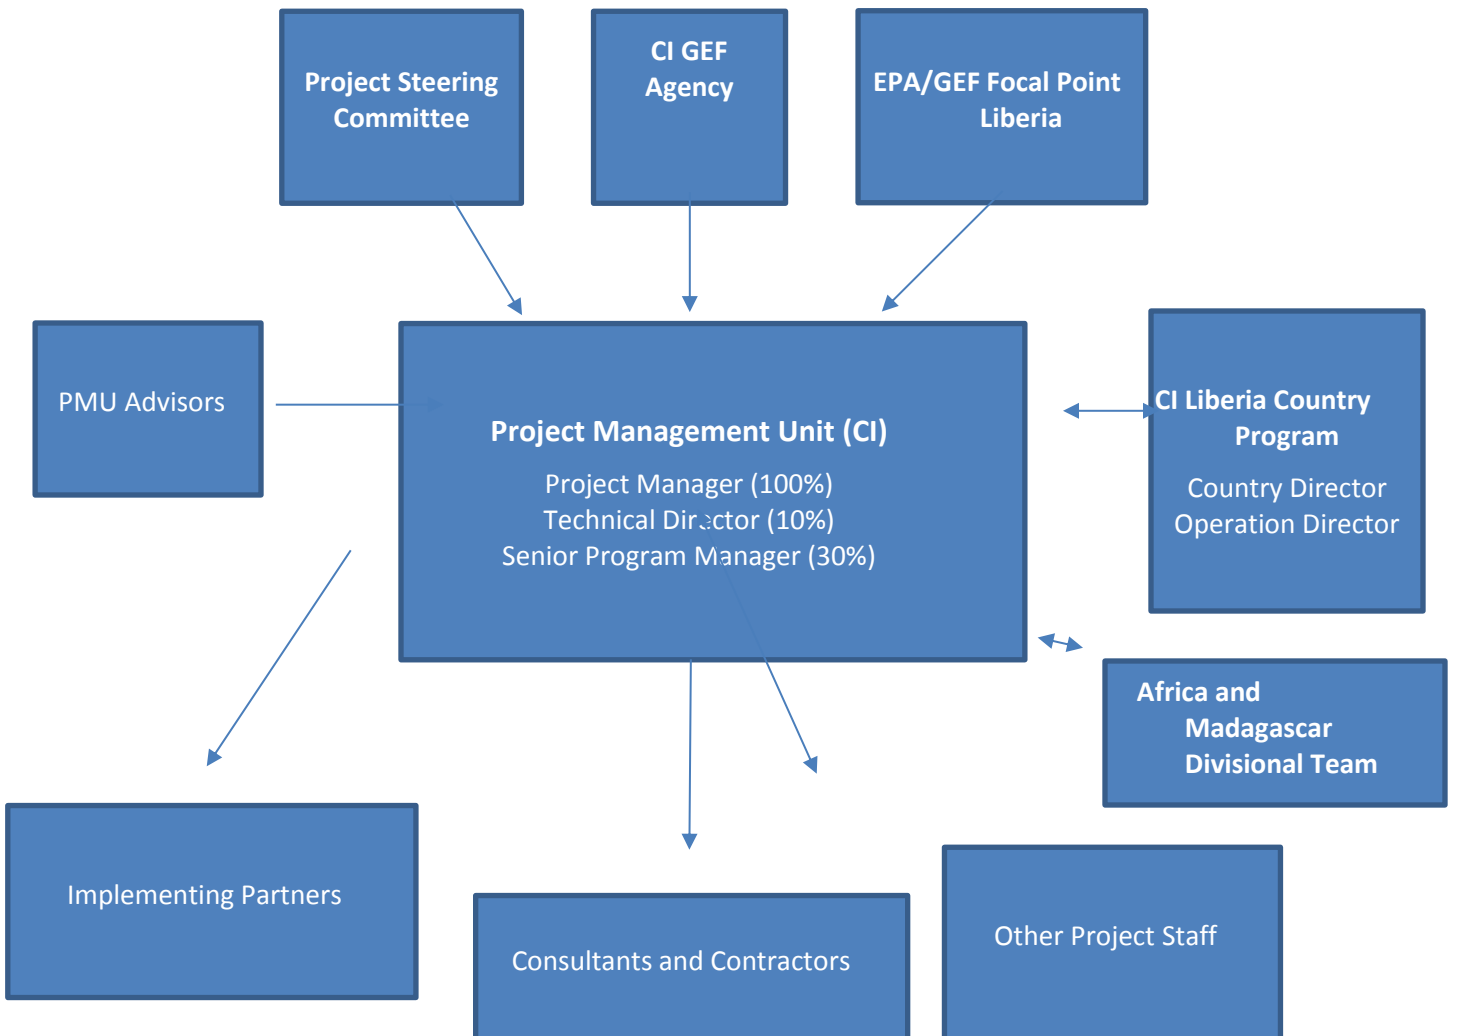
Project Steering Committee

CI GEF Agency

EPA/GEF Focal Point Liberia

PMU Advisors

Project Management Unit (CI)

Project Manager (100%)
Technical Director (10%)
Senior Program Manager (30%)

CI Liberia Country Program

Country Director
Operation Director

Africa and Madagascar Divisional Team

Implementing Partners

Consultants and Contractors

Other Project Staff